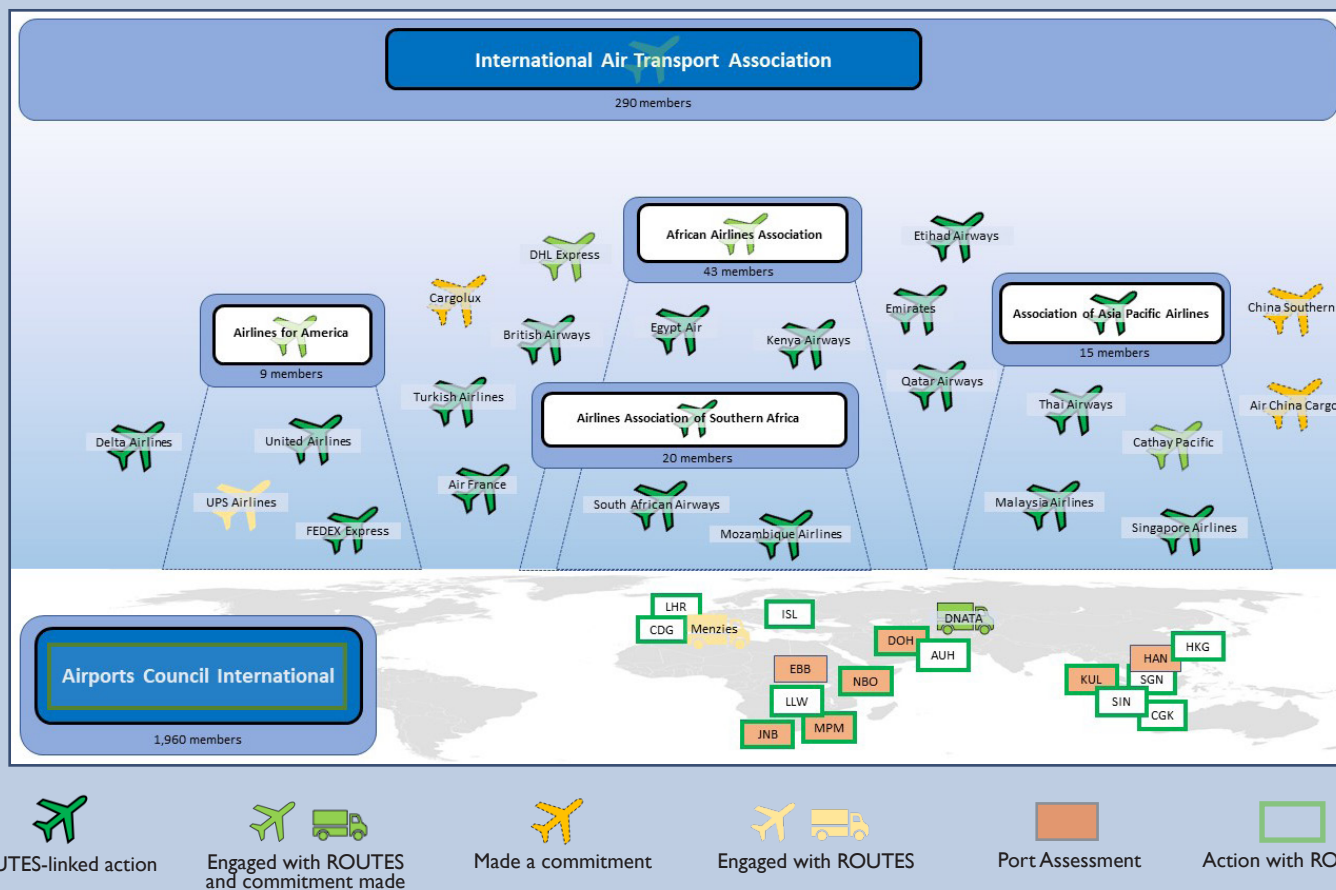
International Air Transport Association
290 members

African Airlines Association
43 members

Airlines for America
9 members

Association of Asia Pacific Airlines
15 members

Airlines Association of Southern Africa
20 members

DHL Express
Etihad Airways
Cargolux
British Airways
Egypt Air
Kenya Airways
Emirates
China Southern
Qatar Airways
Turkish Airlines
Thai Airways
Air China Cargo
Delta Airlines
United Airlines
Cathay Pacific
UPS Airlines
Air France
FEDEX Express
South African Airways
Malaysia Airlines
Mozambique Airlines
Singapore Airlines

LHR
CDG
Menzies
ISL
DNATA
DOH
AUH
HAN
HKG
EBB
NBO
KUL
SGN
LLW
SIN
CGK
MPM
JNB

Airports Council International
1,960 members

UTES-linked action
Engaged with ROUTES and commitment made
Made a commitment
Engaged with ROUTES
Port Assessment
Action with RO